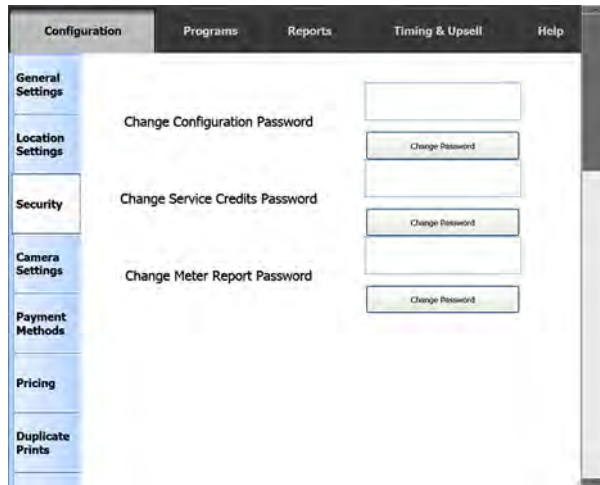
Configuration
Programs
Reports
Timing & Upsell
Help

General Settings
Location Settings
Security
Camera Settings
Payment Methods
Pricing
Duplicate Prints

Change Configuration Password
Change Password

Change Service Credits Password
Change Password

Change Meter Report Password
Change Password